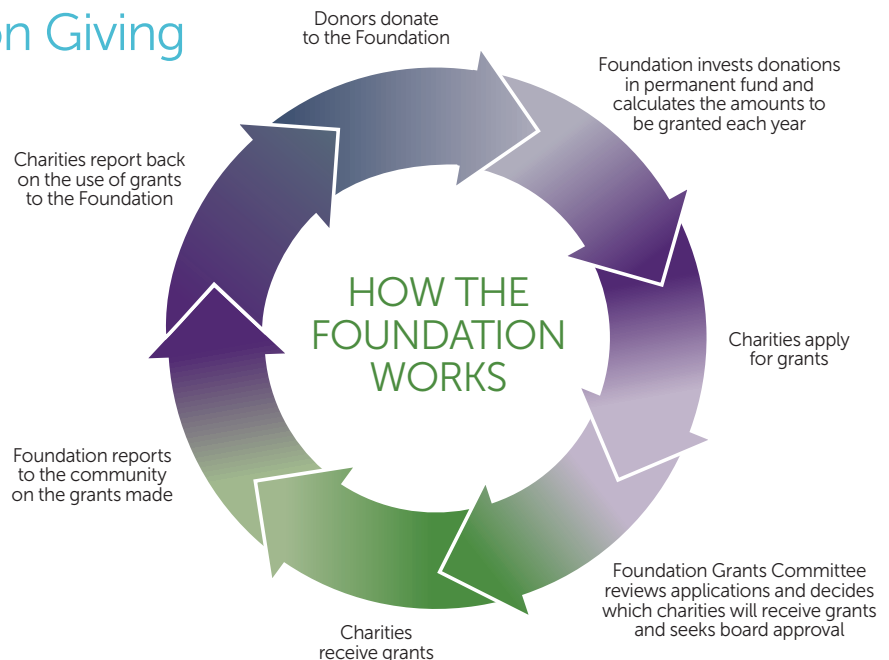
on Giving

Donors donate to the Foundation

Foundation invests donations in permanent fund and calculates the amounts to be granted each year

Charities apply for grants

Foundation Grants Committee reviews applications and decides which charities will receive grants and seeks board approval

Charities receive grants

Foundation reports to the community on the grants made

Charities report back on the use of grants to the Foundation

HOW THE FOUNDATION WORKS